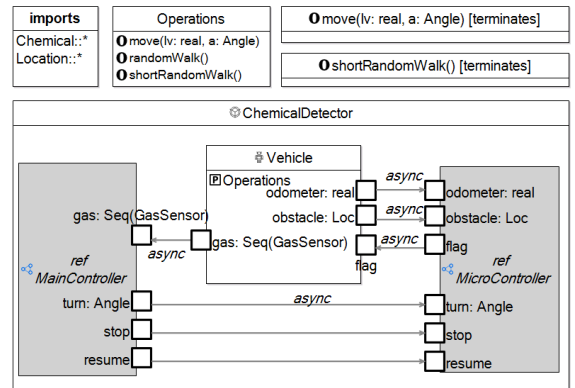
imports
Chemical::*
Location::*

Operations
O move(lv: real, a: Angle)
O randomWalk()
O shortRandomWalk()

O move(lv: real, a: Angle) [terminates]

O shortRandomWalk() [terminates]

ChemicalDetector

Vehicle
P Operations

gas: Seq(GasSensor)
ref
MainController
turn: Angle
stop
resume

odometer: real
obstacle: Loc
gas: Seq(GasSensor)
flag

async
async
async
async
async

odometer: real
obstacle: Loc
flag
ref
MicroController
turn: Angle
stop
resume